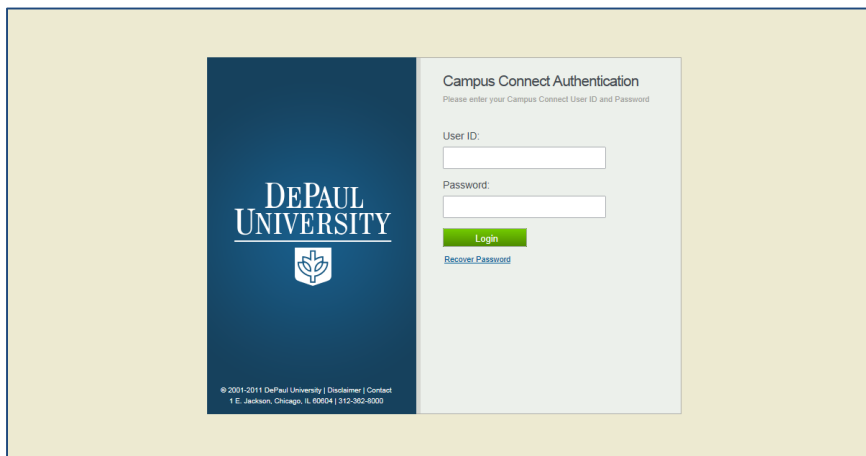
DEPAUL UNIVERSITY

© 2001-2011 DePaul University | Disclaimer | Contact
1 E. Jackson, Chicago, IL 60604 | 312-362-8000

Campus Connect Authentication
Please enter your Campus Connect User ID and Password

User ID:

Password:

Login

Recover Password